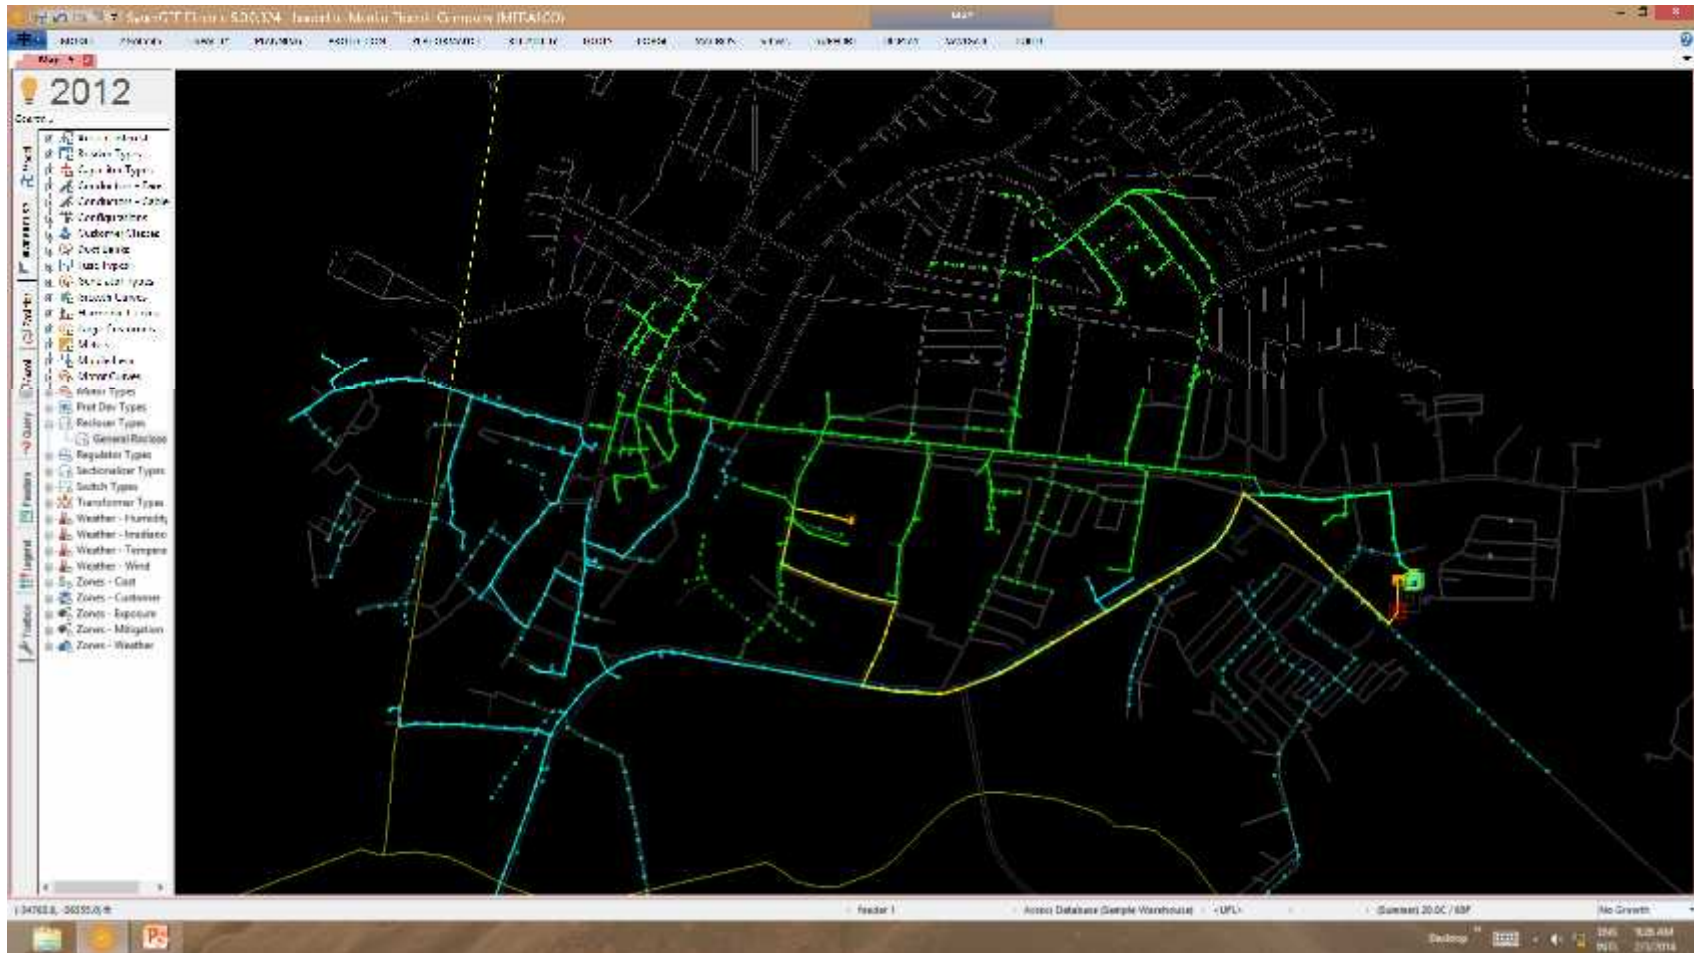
SynerGEE Electric 5.0.0.324 - Ikamatiu Montar Thermal Company (MITASCO)

MAP

Map

2012

Search...

Breaker Types
Capacitor Types
Conductors - Bare
Conductors - Cable
Configurations
Customer Classes
Duct Banks
Fuse Types
Growth Curves
Harmonic Curves
Meters
Meter Types
Prot Dev Types
Recloser Types
General Recloser
Regulator Types
Sectionalizer Types
Switch Types
Transformer Types
Weather - Humidity
Weather - Irradiation
Weather - Temperature
Weather - Wind
Zones - Cost
Zones - Customer
Zones - Exposure
Zones - Mitigation
Zones - Weather

Feeder 1

Access Database (Sample Warehouse)

<UFL>

(Summer) 20.0C / 68F

No Growth

Desktop

ENG
INTL

9:26 AM
2/1/2014